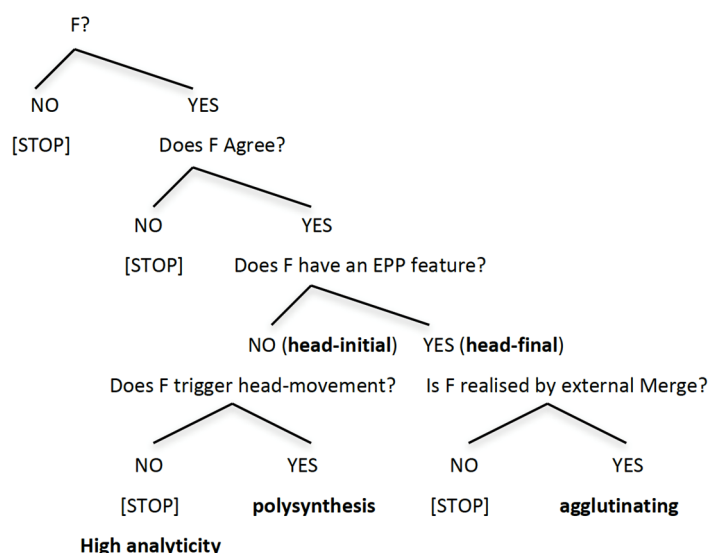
F?

NO

YES

[STOP]

Does F Agree?

NO

YES

[STOP]

Does F have an EPP feature?

NO (**head-initial**)

YES (**head-final**)

Does F trigger head-movement?

Is F realised by external Merge?

NO

YES

NO

YES

[STOP]

**polysynthesis**

[STOP]

**agglutinating**

**High analyticity**